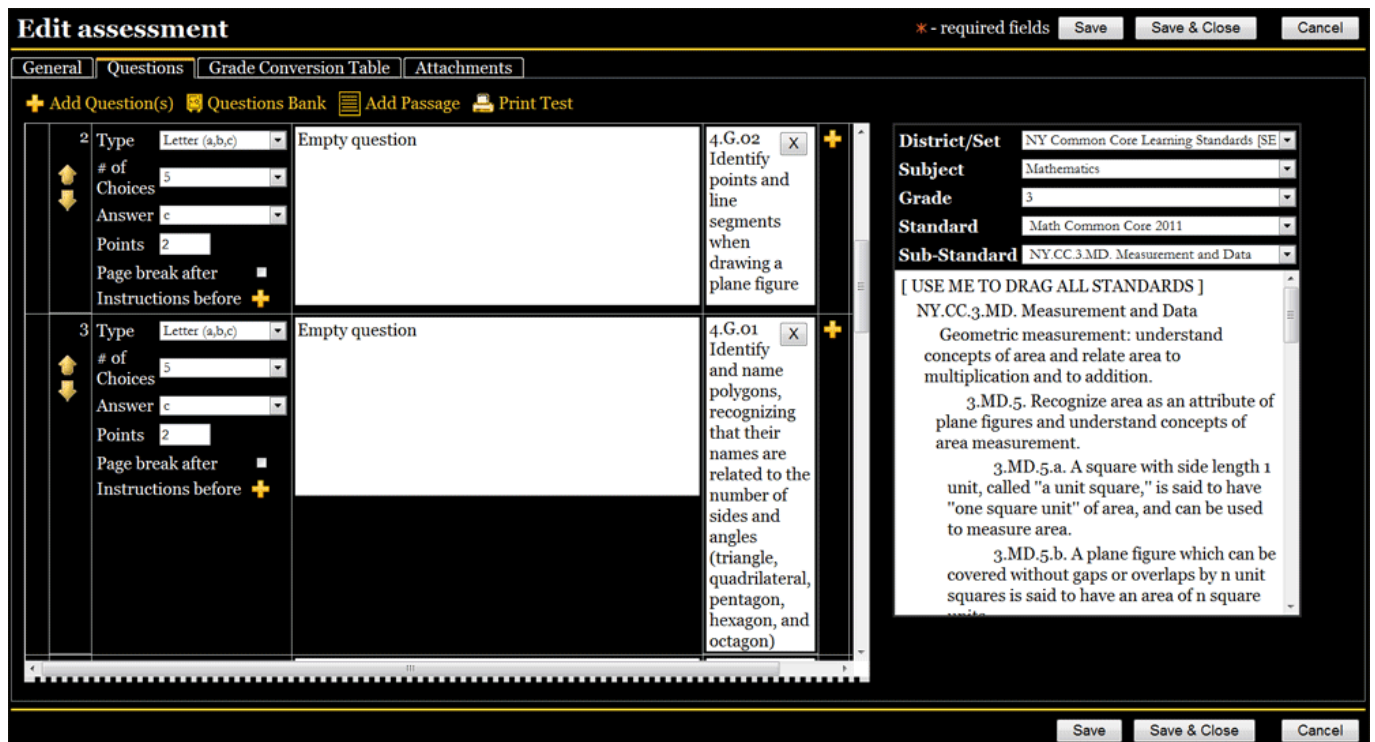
Edit assessment

* - required fields Save Save & Close Cancel

General Questions Grade Conversion Table Attachments

Add Question(s) Questions Bank Add Passage Print Test

| | | | |
|---|---|---|---|
| 2 | Type Letter (a,b,c)<br># of Choices 5<br>Answer c<br>Points 2<br>Page break after<br>Instructions before | Empty question | 4.G.02 Identify points and line segments when drawing a plane figure X |
| 3 | Type Letter (a,b,c)<br># of Choices 5<br>Answer c<br>Points 2<br>Page break after<br>Instructions before | Empty question | 4.G.01 Identify and name polygons, recognizing that their names are related to the number of sides and angles (triangle, quadrilateral, pentagon, hexagon, and octagon) X |

District/Set NY Common Core Learning Standards [SE
Subject Mathematics
Grade 3
Standard Math Common Core 2011
Sub-Standard NY.CC.3.MD. Measurement and Data

[ USE ME TO DRAG ALL STANDARDS ]
NY.CC.3.MD. Measurement and Data
Geometric measurement: understand concepts of area and relate area to multiplication and to addition.
3.MD.5. Recognize area as an attribute of plane figures and understand concepts of area measurement.
3.MD.5.a. A square with side length 1 unit, called "a unit square," is said to have "one square unit" of area, and can be used to measure area.
3.MD.5.b. A plane figure which can be covered without gaps or overlaps by n unit squares is said to have an area of n square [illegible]

Save Save & Close Cancel